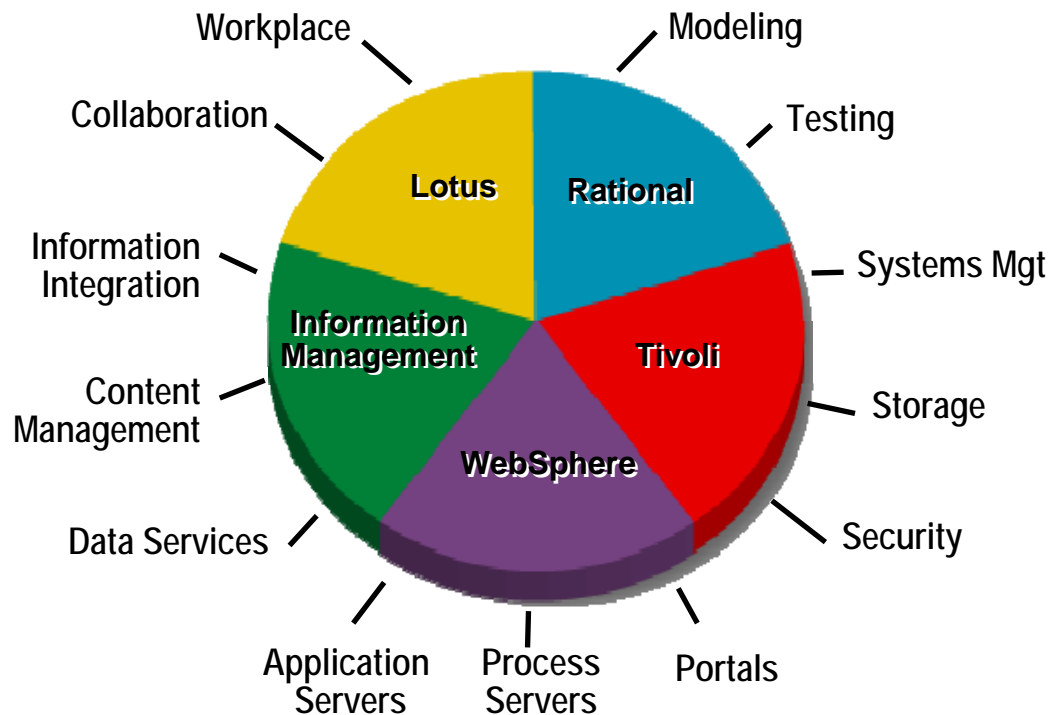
Workplace

Modeling

Collaboration

Testing

Lotus

Rational

Information Integration

Systems Mgt

Information Management

Tivoli

Content Management

Storage

WebSphere

Data Services

Security

Application Servers

Process Servers

Portals